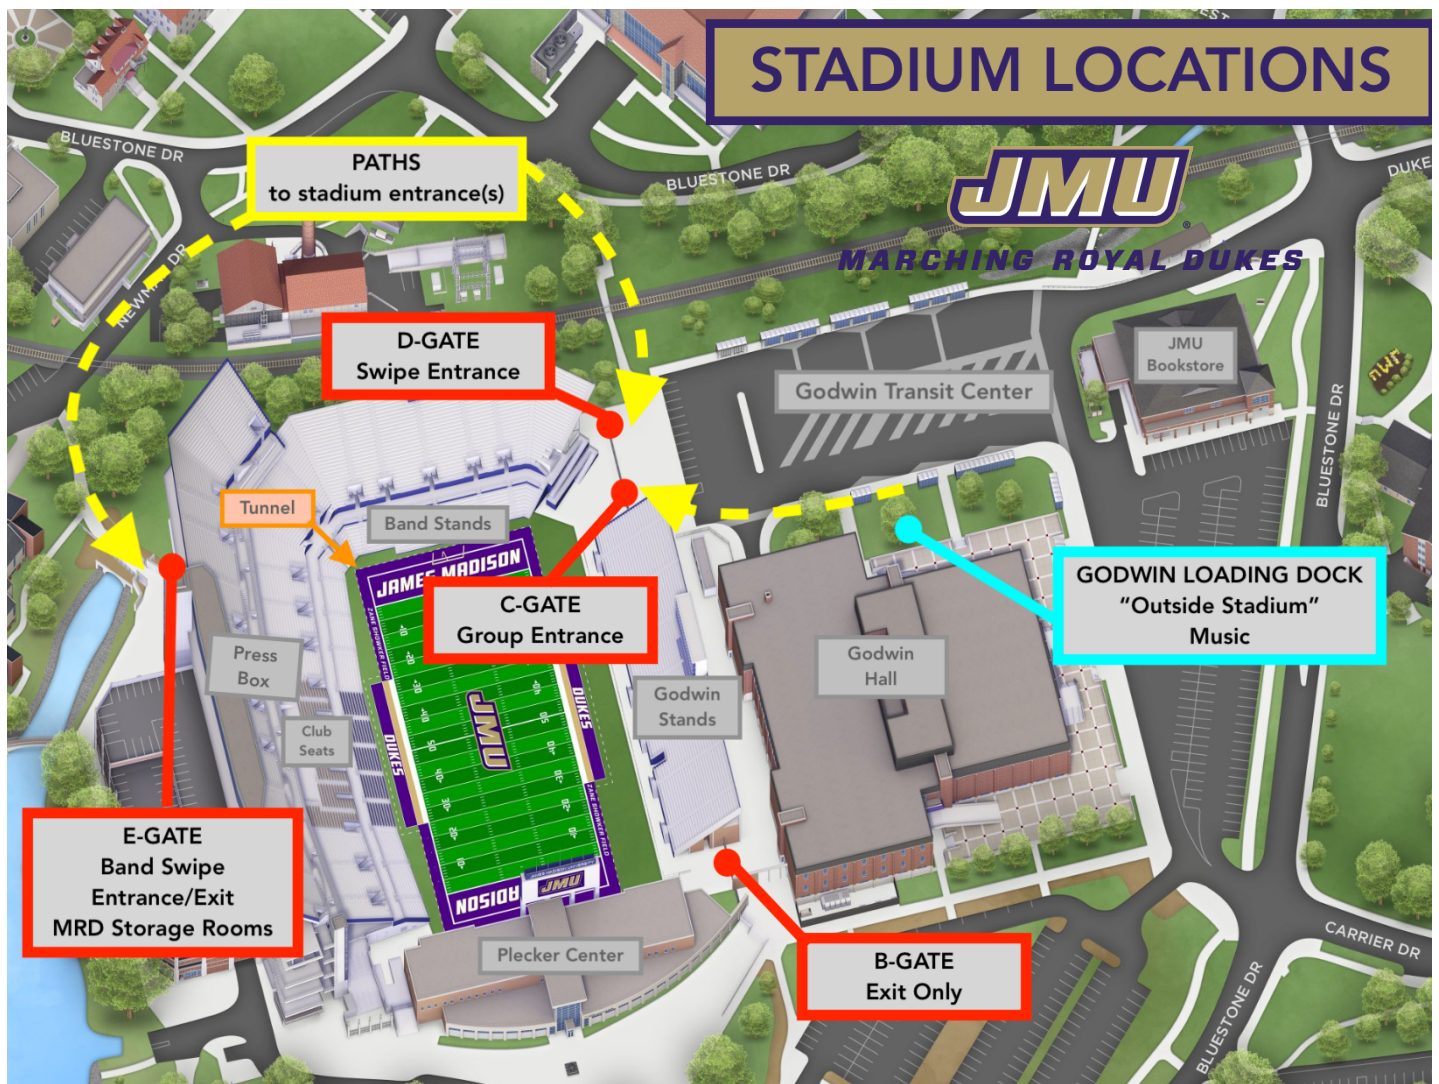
STADIUM LOCATIONS

JMU
MARCHING ROYAL DUKES

BLUESTONE DR

BLUESTONE DR

NEWMAN DR

DUKE

PATHS
to stadium entrance(s)

D-GATE
Swipe Entrance

Godwin Transit Center

JMU
Bookstore

BLUESTONE DR

Tunnel

Band Stands

JAMES MADISON

C-GATE
Group Entrance

GODWIN LOADING DOCK
“Outside Stadium”
Music

Godwin
Hall

Press
Box

Club
Seats

JMU

DUKES

DUKES

Godwin
Stands

E-GATE
Band Swipe
Entrance/Exit
MRD Storage Rooms

MADISON

JMU

Plecker Center

B-GATE
Exit Only

CARRIER DR

BLUESTONE DR